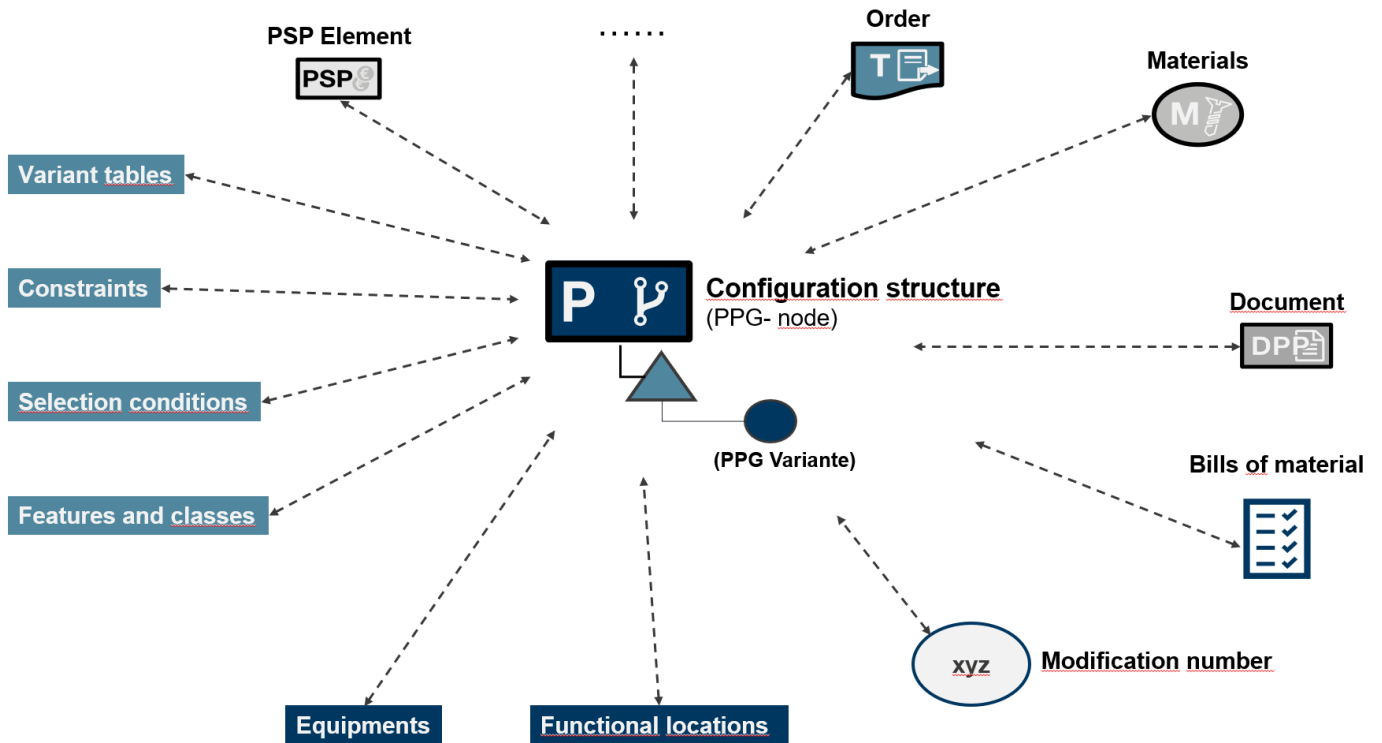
PSP Element

PSP

......

Order

T

Materials

M

Variant tables

Constraints

Selection conditions

Features and classes

P

Configuration structure
(PPG- node)

Document

DP

(PPG Variante)

Bills of material

xyz

Modification number

Equipments

Functional locations